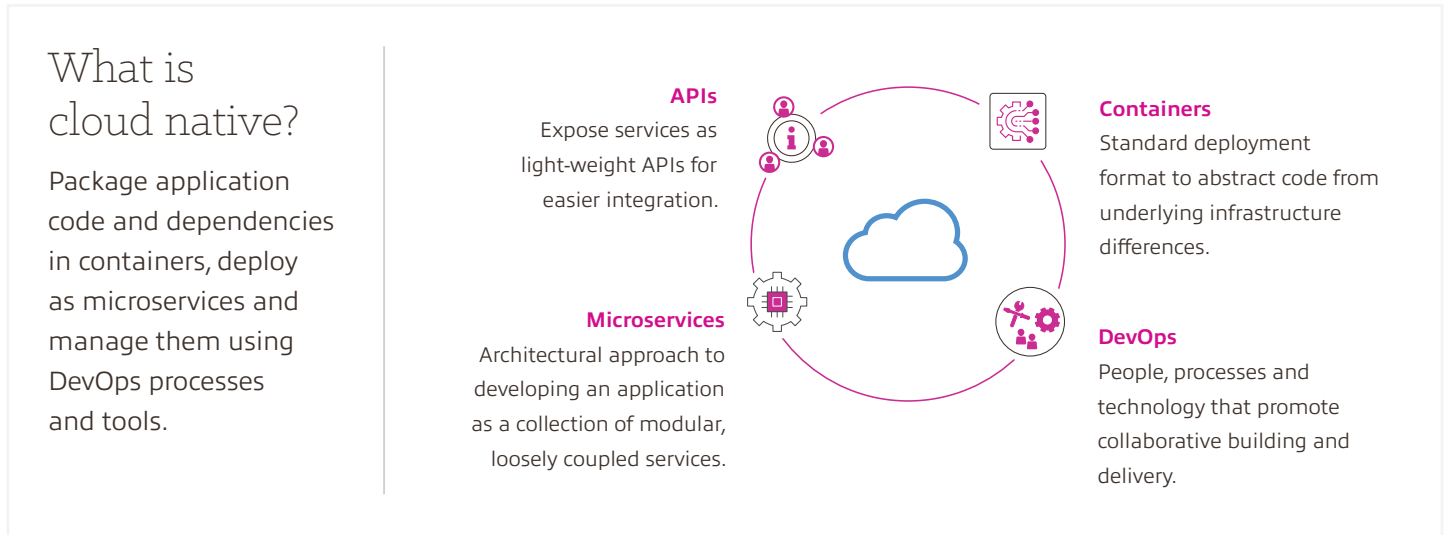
What is cloud native?

Package application code and dependencies in containers, deploy as microservices and manage them using DevOps processes and tools.

APIs
Expose services as light-weight APIs for easier integration.

Containers
Standard deployment format to abstract code from underlying infrastructure differences.

Microservices
Architectural approach to developing an application as a collection of modular, loosely coupled services.

DevOps
People, processes and technology that promote collaborative building and delivery.